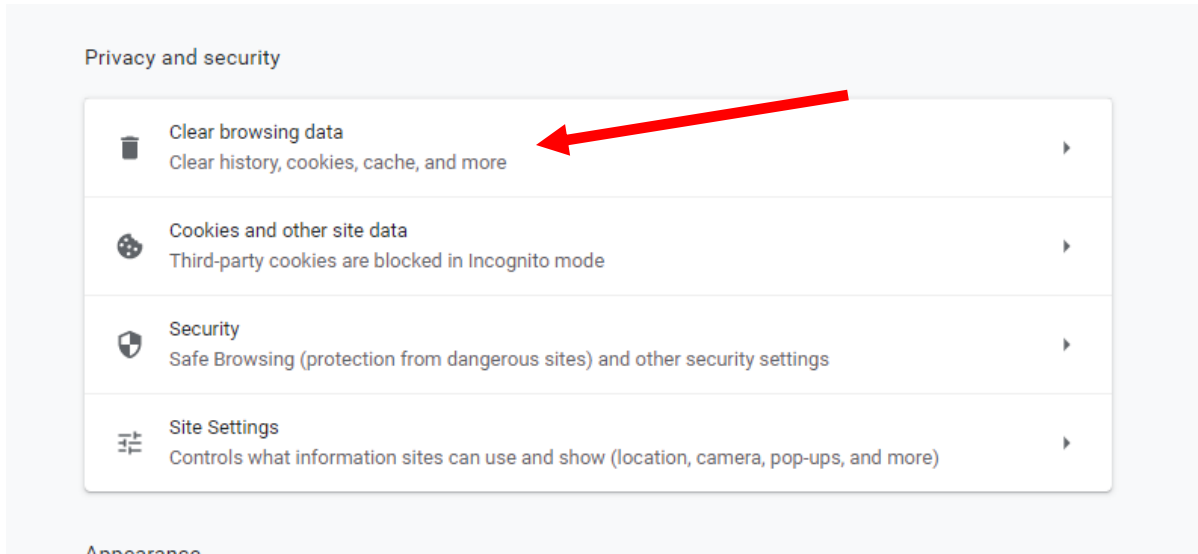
Privacy and security

Clear browsing data
Clear history, cookies, cache, and more

Cookies and other site data
Third-party cookies are blocked in Incognito mode

Security
Safe Browsing (protection from dangerous sites) and other security settings

Site Settings
Controls what information sites can use and show (location, camera, pop-ups, and more)

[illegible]